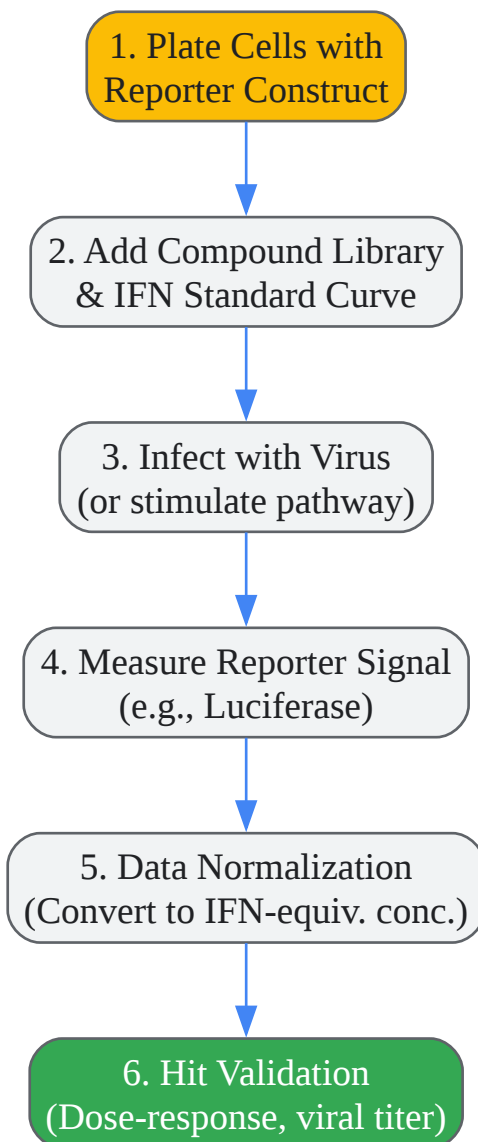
1. Plate Cells with Reporter Construct

2. Add Compound Library & IFN Standard Curve

3. Infect with Virus (or stimulate pathway)

4. Measure Reporter Signal (e.g., Luciferase)

5. Data Normalization (Convert to IFN-equiv. conc.)

6. Hit Validation (Dose-response, viral titer)